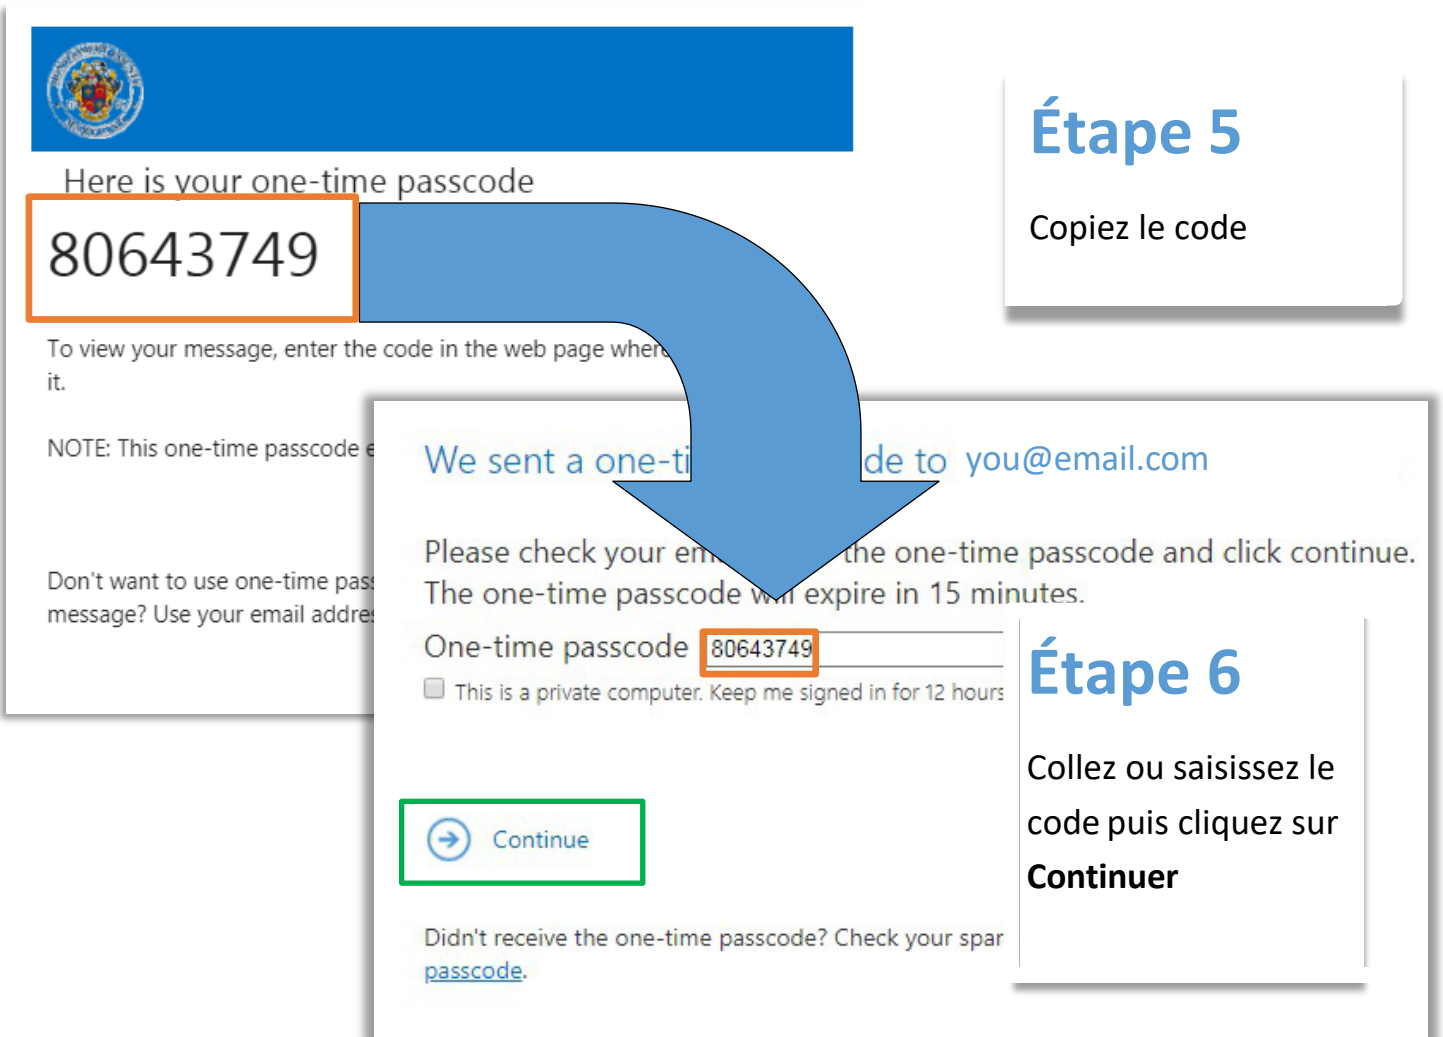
Here is your one-time passcode

80643749

To view your message, enter the code in the web page where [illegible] it.

NOTE: This one-time passcode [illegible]

Don't want to use one-time pas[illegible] message? Use your email addre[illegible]

Étape 5

Copiez le code

We sent a one-ti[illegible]de to you@email.com

Please check your em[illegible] the one-time passcode and click continue. The one-time passcode w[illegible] expire in 15 minutes.

One-time passcode 80643749

This is a private computer. Keep me signed in for 12 hours

Continue

Didn't receive the one-time passcode? Check your spar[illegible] passcode.

Étape 6

Collez ou saisissez le code puis cliquez sur **Continuer**